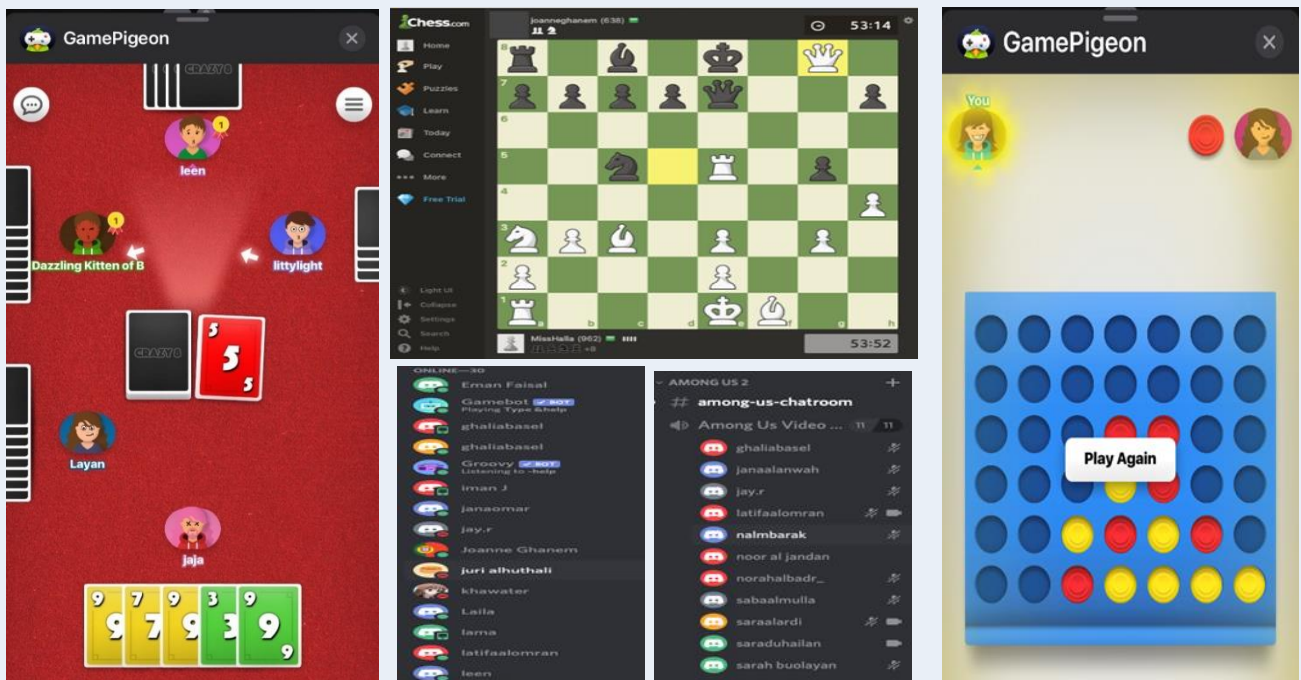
GamePigeon

CRAZY 8

leen

1

Dazzling Kitten of B

1

littylight

CRAZY 8

5

5

5

Layan

jaja

9 9 7 7 9 9 3 3 9 9

Chess.com

Home

Play

Puzzles

Learn

Today

Connect

More

Free Trial

Light UI

Collapse

Settings

Search

Help

joanneghanem (638)

53:14

8 7 6 5 4 3 2 1

a b c d e f g h

MissHalla (962)

53:52

ONLINE—30

Eman Faisal

Gamebot BOT

Playing Type &help

ghaliabasel

ghaliabasel

Groovy BOT

Listening to -help

iman J

janaomar

jay.r

Joanne Ghanem

juri alhuthali

khawater

Laila

lama

latifaalomran

leen

AMONG US 2

among-us-chatroom

Among Us Video ... 11 11

ghaliabasel

janaalanwah

jay.r

latifaalomran

nalmbarak

noor al jandan

norahalbadr_

sabaalmulla

saraalardi

saraduhailan

sarah buolayan

GamePigeon

You

Play Again